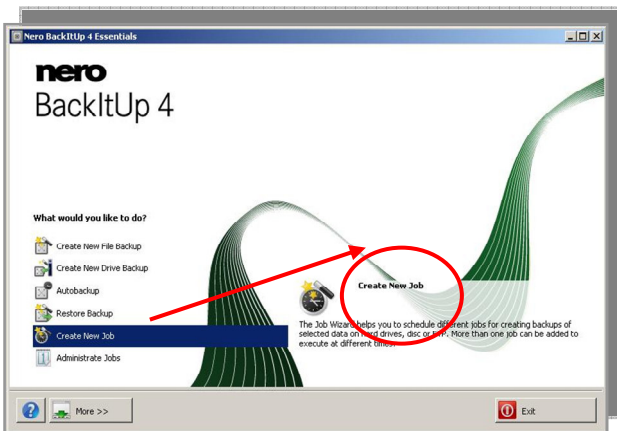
Nero BackItUp 4 Essentials

nero
BackItUp 4

What would you like to do?

Create New File Backup
Create New Drive Backup
Autobackup
Restore Backup
Create New Job
Administrate Jobs

Create New Job

The Job Wizard helps you to schedule different jobs for creating backups of selected data on hard drives, disc or FTP. More than one job can be added to execute at different times.

More >>

Exit